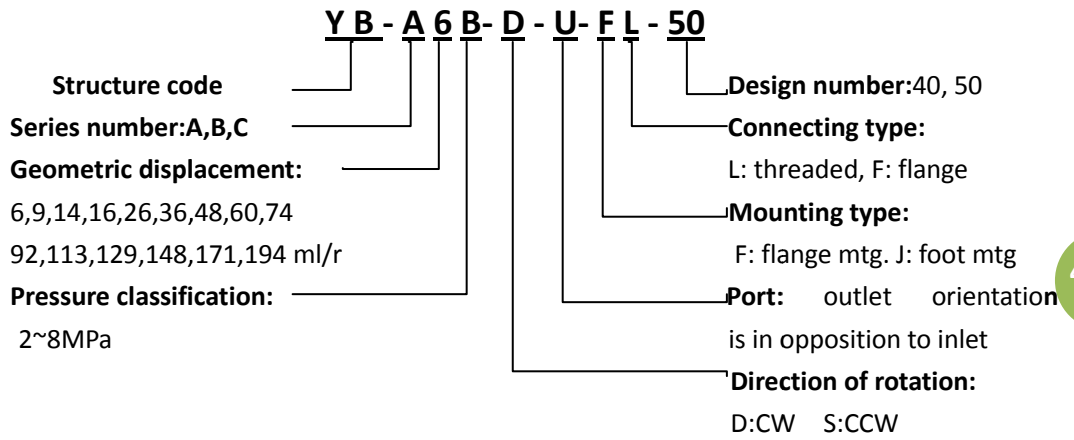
Y B - A 6 B- D - U- F L - 50

Structure code

Series number:A,B,C

Geometric displacement:
6,9,14,16,26,36,48,60,74
92,113,129,148,171,194 ml/r

Pressure classification:
2~8MPa

Design number:40, 50

Connecting type:
L: threaded, F: flange

Mounting type:
F: flange mtg. J: foot mtg

Port: outlet orientation is in opposition to inlet

Direction of rotation:
D:CW S:CCW